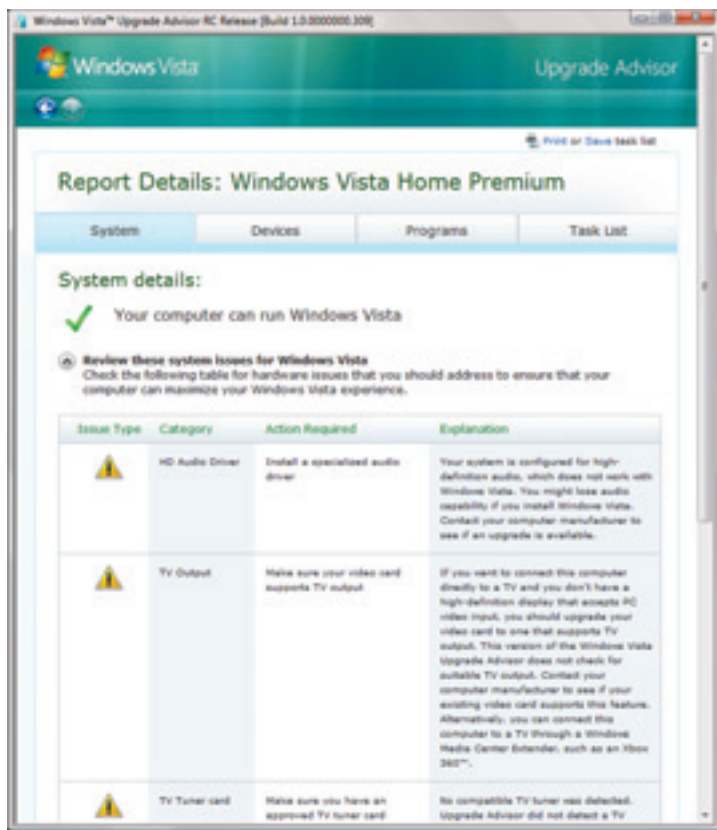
Windows Vista™ Upgrade Advisor RC Release [Build 1.0.0000000.309]

Windows Vista

Upgrade Advisor

Print or Save task list

Report Details: Windows Vista Home Premium

System | Devices | Programs | Task List

System details:

Your computer can run Windows Vista

Review these system issues for Windows Vista
Check the following table for hardware issues that you should address to ensure that your computer can maximize your Windows Vista experience.

| Issue Type | Category | Action Required | Explanation |
|---|---|---|---|
| | HD Audio Driver | Install a specialized audio driver | Your system is configured for high-definition audio, which does not work with Windows Vista. You might lose audio capability if you install Windows Vista. Contact your computer manufacturer to see if an upgrade is available. |
| | TV Output | Make sure your video card supports TV output | If you want to connect this computer directly to a TV and you don't have a high-definition display that accepts PC video input, you should upgrade your video card to one that supports TV output. This version of the Windows Vista Upgrade Advisor does not check for suitable TV output. Contact your computer manufacturer to see if your existing video card supports this feature. Alternatively, you can connect this computer to a TV through a Windows Media Center Extender, such as an Xbox 360™. |
| | TV Tuner card | Make sure you have an approved TV tuner card | No compatible TV tuner was detected. Upgrade Advisor did not detect a TV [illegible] |